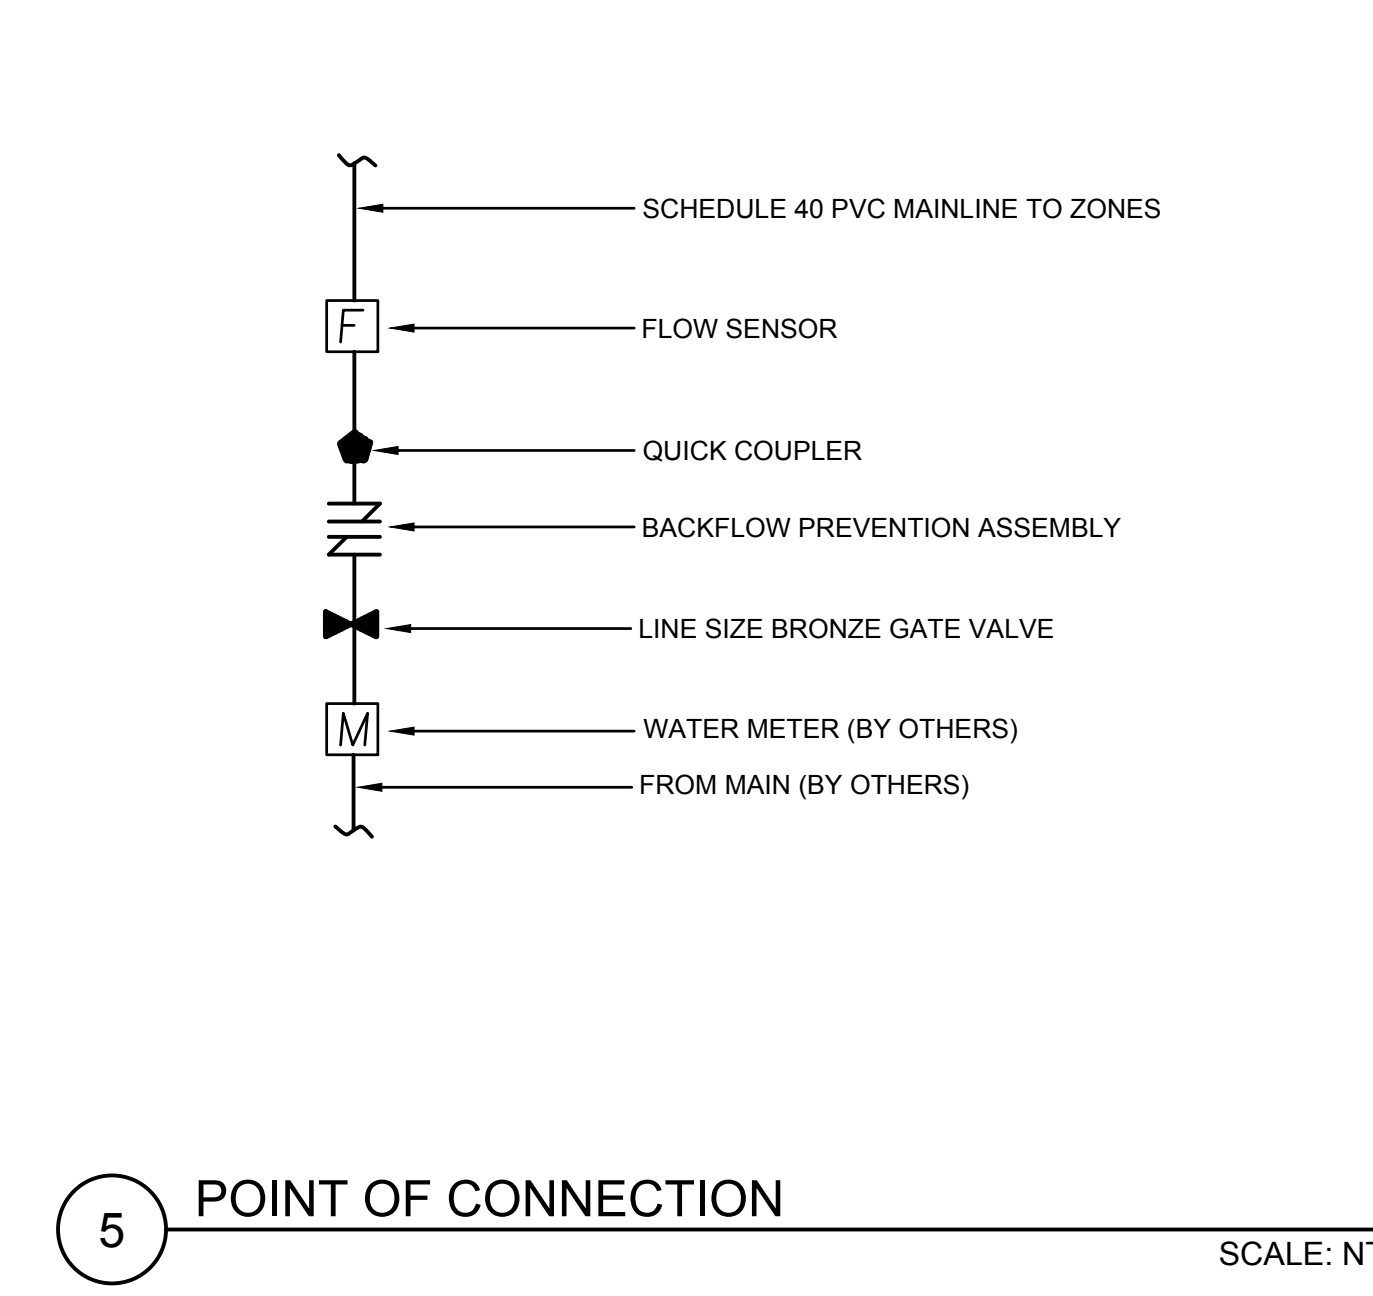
SCHEDULE 40 PVC MAINLINE TO ZONES

F

FLOW SENSOR

QUICK COUPLER

BACKFLOW PREVENTION ASSEMBLY

LINE SIZE BRONZE GATE VALVE

M

WATER METER (BY OTHERS)

FROM MAIN (BY OTHERS)

5

POINT OF CONNECTION

SCALE: N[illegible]